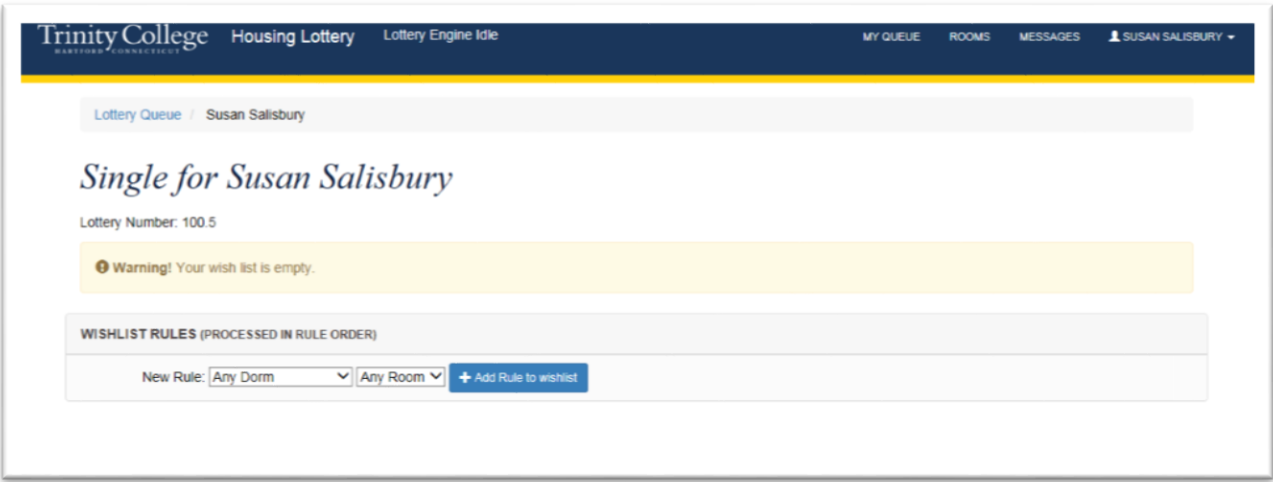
Trinity College
HARTFORD CONNECTICUT
Housing Lottery
Lottery Engine Idle
MY QUEUE
ROOMS
MESSAGES
SUSAN SALISBURY

Lottery Queue / Susan Salisbury

Single for Susan Salisbury

Lottery Number: 100.5

Warning! Your wish list is empty.

WISHLIST RULES (PROCESSED IN RULE ORDER)

New Rule: Any Dorm Any Room + Add Rule to wishlist